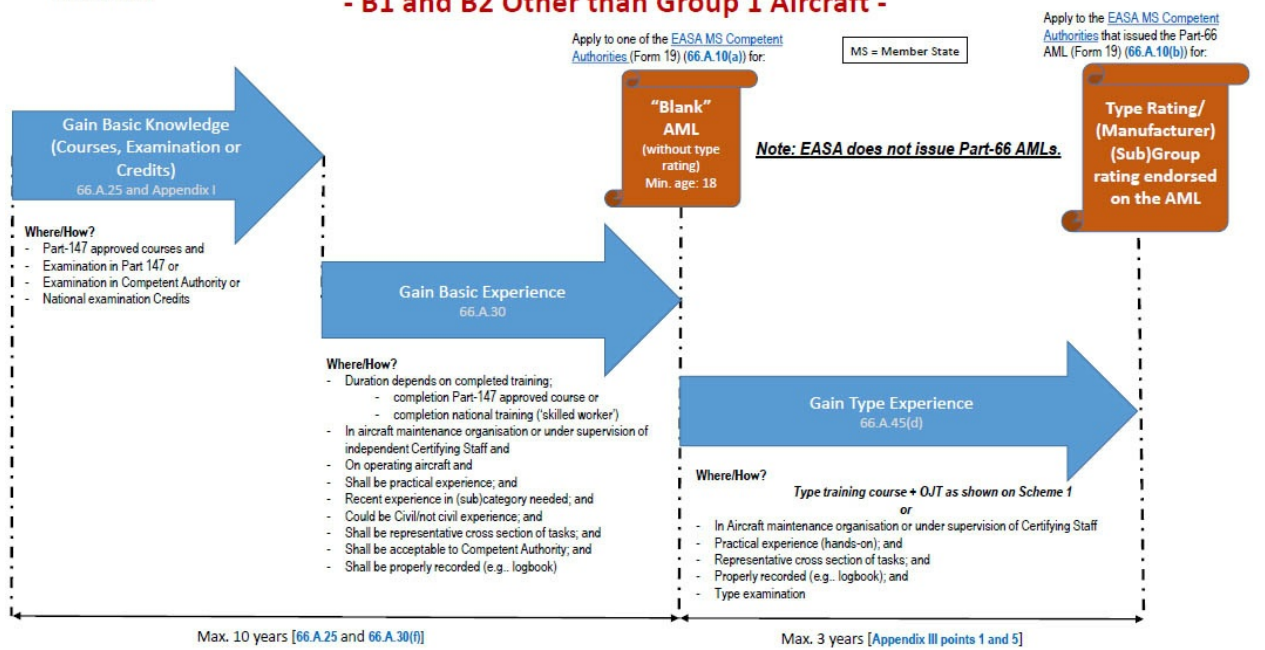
- B1 and B2 Other than Group 1 Aircraft -

Apply to one of the EASA MS Competent Authorities (Form 19) (66.A.10(a)) for:

MS = Member State

Apply to the EASA MS Competent Authorities that issued the Part-66 AML (Form 19) (66.A.10(b)) for:

Gain Basic Knowledge (Courses, Examination or Credits)
66.A.25 and Appendix I

"Blank" AML
(without type rating)
Min. age: 18

Note: EASA does not issue Part-66 AMLs.

Type Rating/ (Manufacturer) (Sub)Group rating endorsed on the AML

Where/How?
- Part-147 approved courses and
- Examination in Part 147 or
- Examination in Competent Authority or
- National examination Credits

Gain Basic Experience
66.A.30

Where/How?
- Duration depends on completed training;
 - completion Part-147 approved course or
 - completion national training ('skilled worker')
- In aircraft maintenance organisation or under supervision of independent Certifying Staff and
- On operating aircraft and
- Shall be practical experience; and
- Recent experience in (sub)category needed; and
- Could be Civil/not civil experience; and
- Shall be representative cross section of tasks; and
- Shall be acceptable to Competent Authority; and
- Shall be properly recorded (e.g.. logbook)

Gain Type Experience
66.A.45(d)

Where/How?
Type training course + OJT as shown on Scheme 1
or
- In Aircraft maintenance organisation or under supervision of Certifying Staff
- Practical experience (hands-on); and
- Representative cross section of tasks; and
- Properly recorded (e.g.. logbook); and
- Type examination

Max. 10 years [66.A.25 and 66.A.30(f)]

Max. 3 years [Appendix III points 1 and 5]